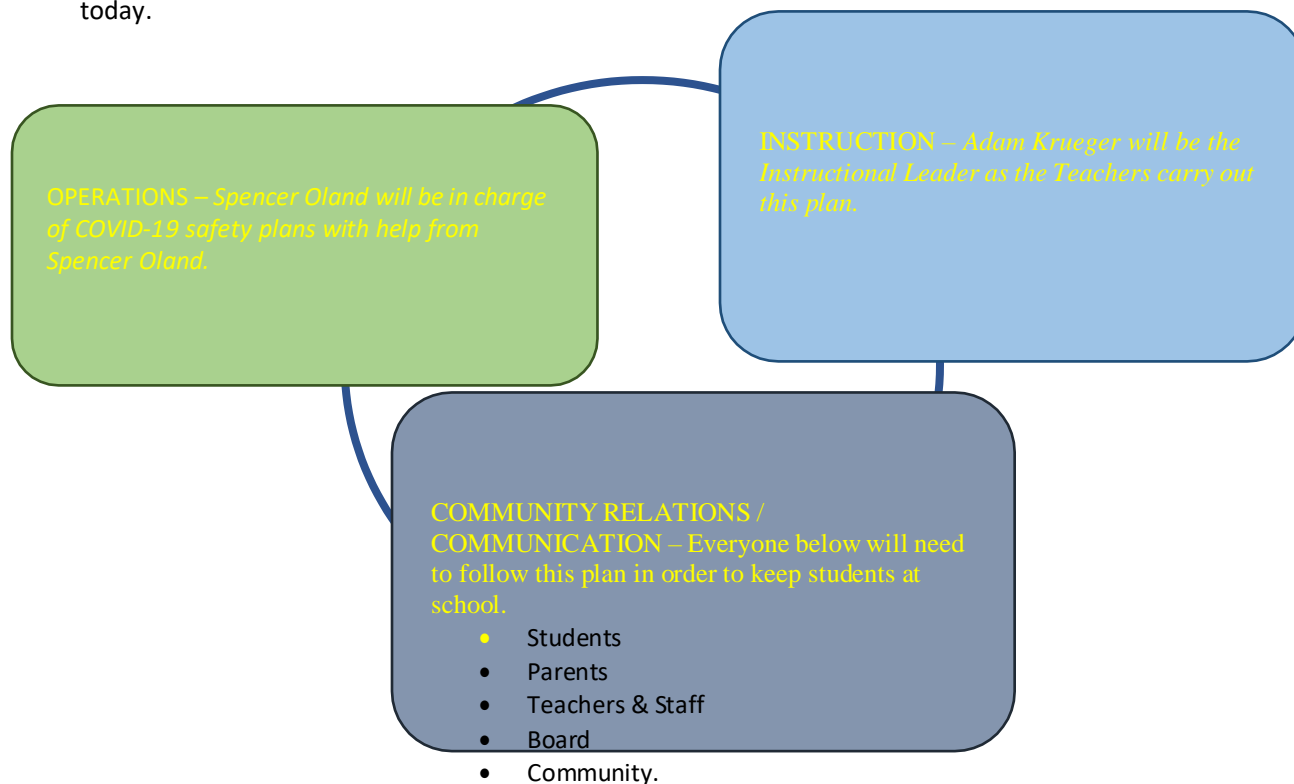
today.

INSTRUCTION – *Adam Krueger will be the Instructional Leader as the Teachers carry out this plan.*

OPERATIONS – *Spencer Oland will be in charge of COVID-19 safety plans with help from Spencer Oland.*

COMMUNITY RELATIONS / COMMUNICATION – Everyone below will need to follow this plan in order to keep students at school.

- Students
- Parents
- Teachers & Staff
- Board
- Community.